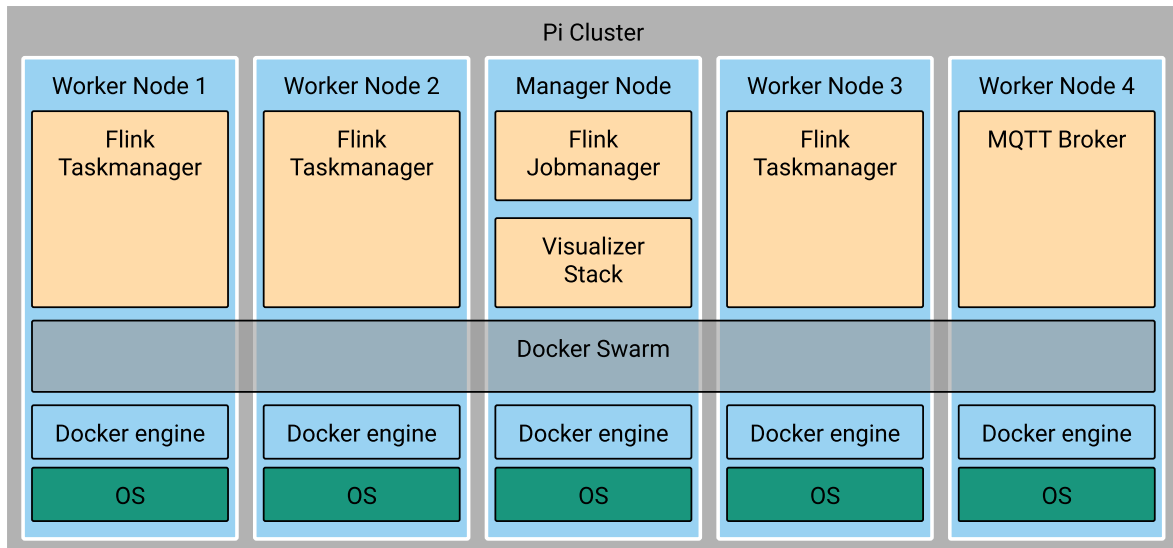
Pi Cluster

Worker Node 1

Flink Taskmanager

Docker engine

OS

Worker Node 2

Flink Taskmanager

Docker engine

OS

Manager Node

Flink Jobmanager

Visualizer Stack

Docker engine

OS

Worker Node 3

Flink Taskmanager

Docker engine

OS

Worker Node 4

MQTT Broker

Docker engine

OS

Docker Swarm